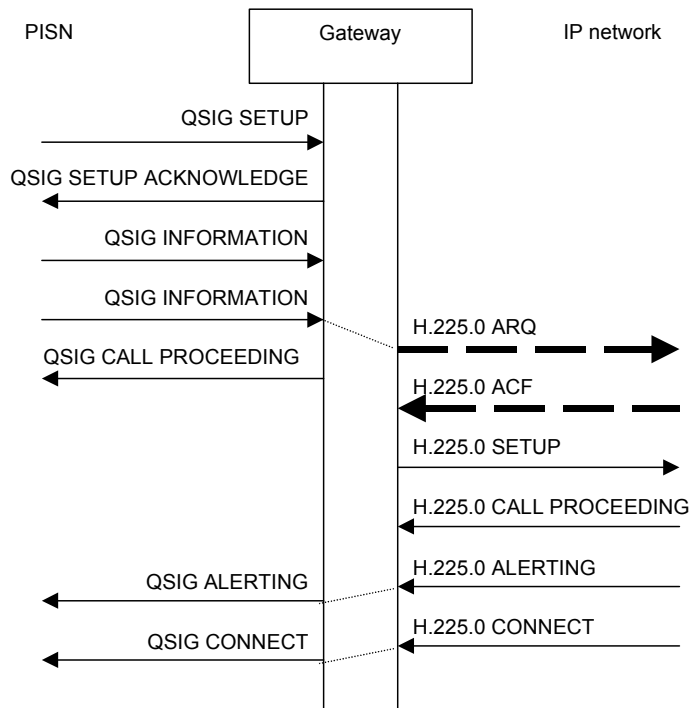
PISN

Gateway

IP network

QSIG SETUP

QSIG SETUP ACKNOWLEDGE

QSIG INFORMATION

QSIG INFORMATION

H.225.0 ARQ

QSIG CALL PROCEEDING

H.225.0 ACF

H.225.0 SETUP

H.225.0 CALL PROCEEDING

H.225.0 ALERTING

QSIG ALERTING

H.225.0 CONNECT

QSIG CONNECT